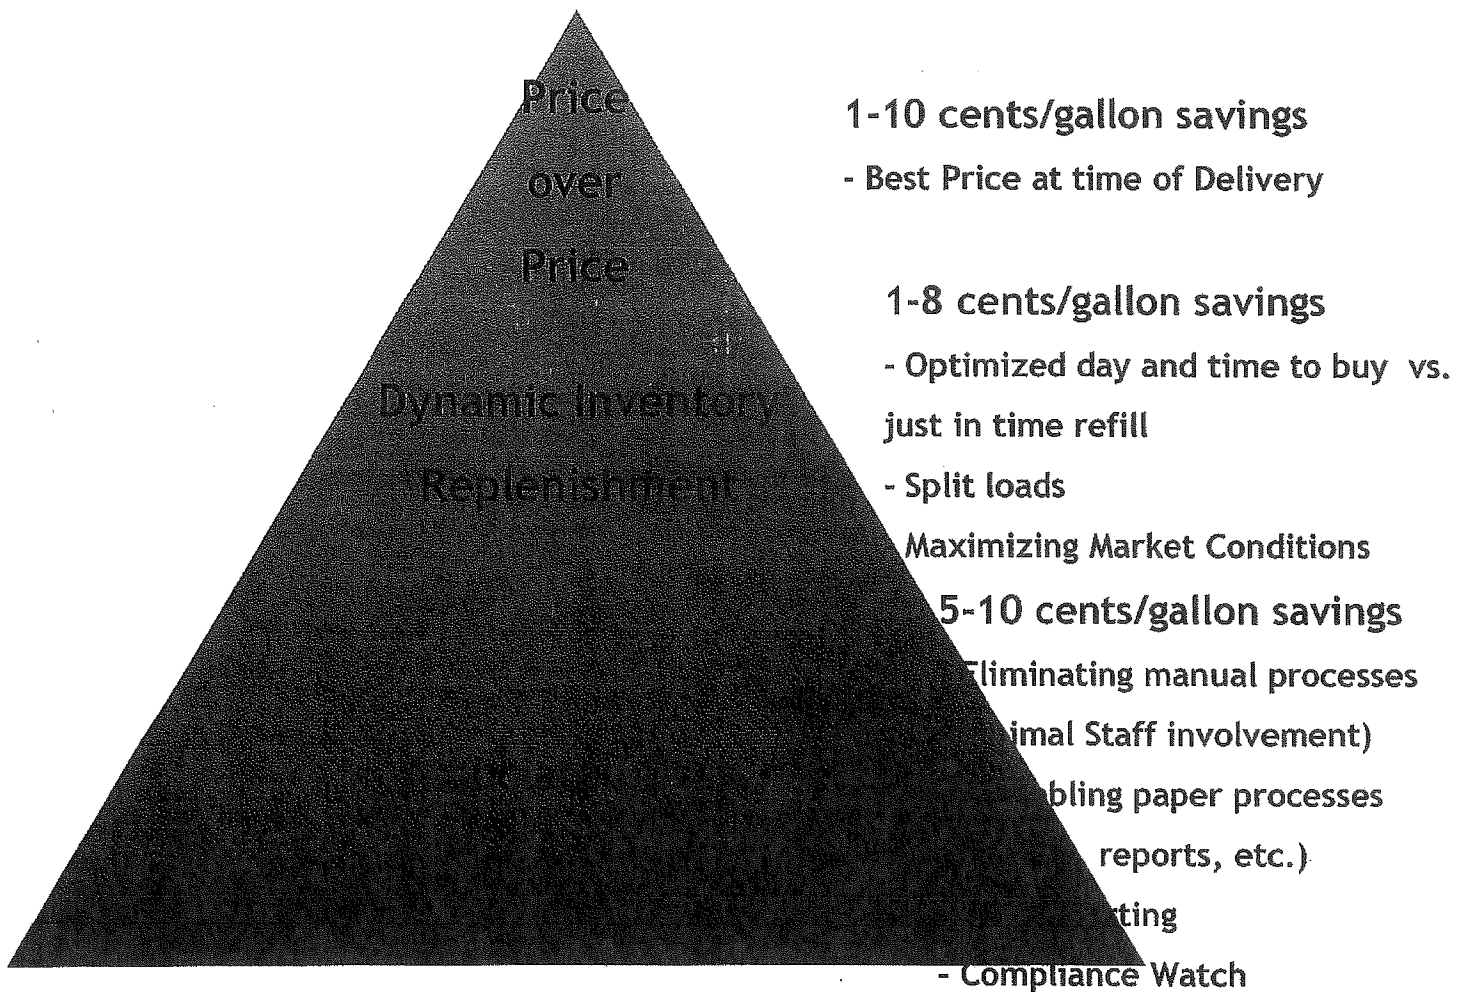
Price

over

Price

Dynamic Inventory

Replenishment

1-10 cents/gallon savings

- Best Price at time of Delivery

1-8 cents/gallon savings

- Optimized day and time to buy vs. just in time refill

- Split loads

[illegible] Maximizing Market Conditions

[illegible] 5-10 cents/gallon savings

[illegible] Eliminating manual processes

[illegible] imal Staff involvement)

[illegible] bling paper processes

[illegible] reports, etc.)

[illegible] ting

- Compliance Watch